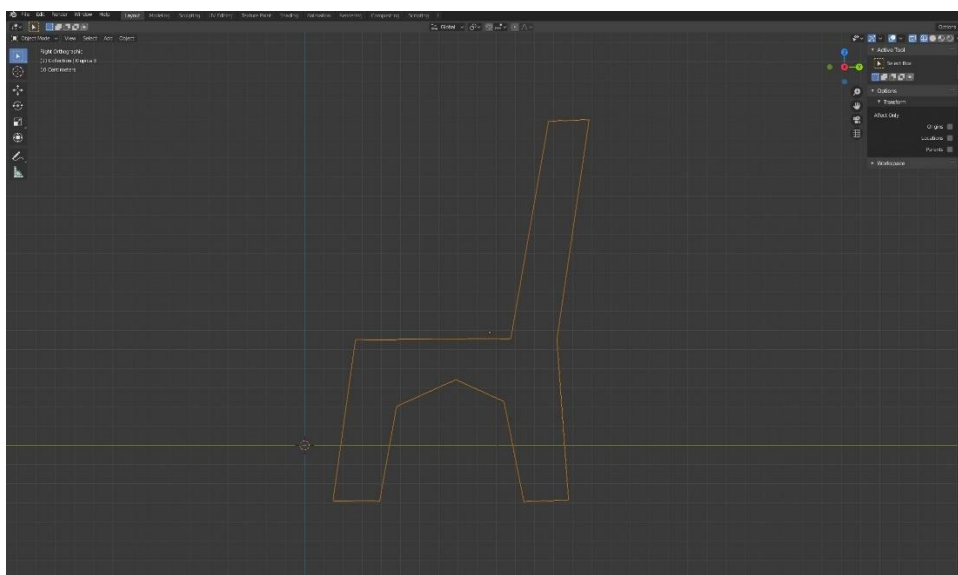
File Edit Render Window Help Layout Modeling Sculpting UV Editing Texture Paint Shading Animation Rendering Compositing Scripting

Global

Options

Object Mode View Select Add Object

Right Orthographic
(1) Collection | Plane.003
10 Centimeters

Active Tool
Select Box

Options
Transform
Affect Only
Origins
Locations
Parents

Workspace